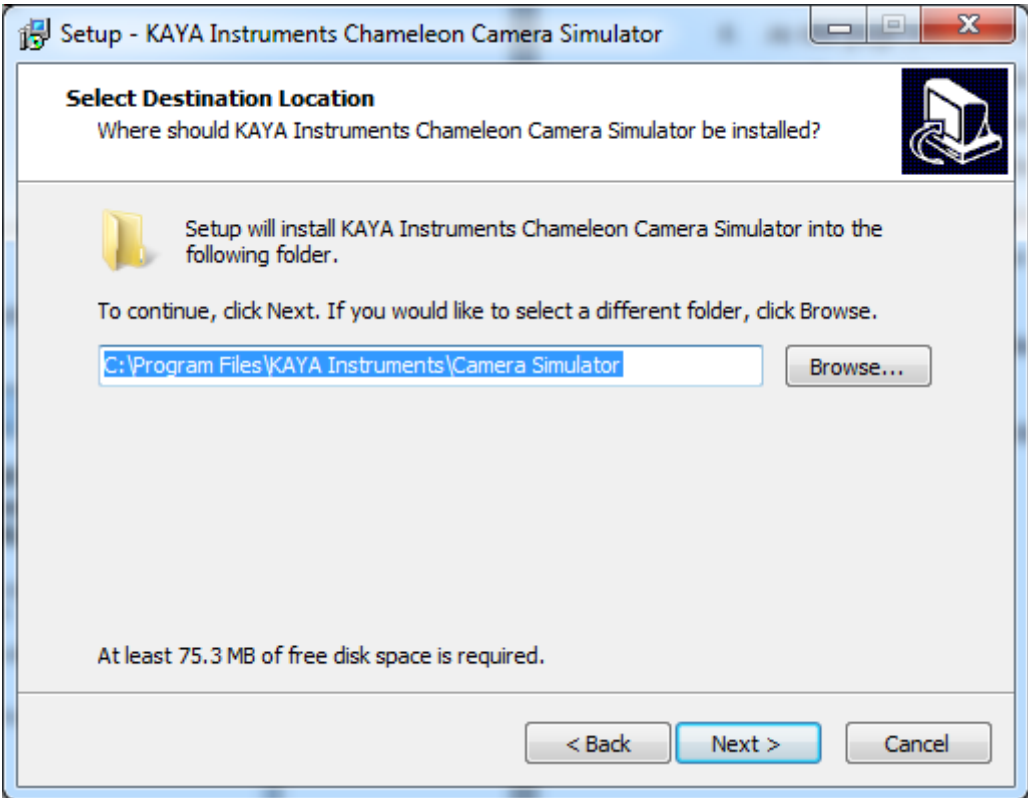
Setup - KAYA Instruments Chameleon Camera Simulator

Select Destination Location
Where should KAYA Instruments Chameleon Camera Simulator be installed?

Setup will install KAYA Instruments Chameleon Camera Simulator into the following folder.

To continue, click Next. If you would like to select a different folder, click Browse.

C:\Program Files\KAYA Instruments\Camera Simulator

Browse...

At least 75.3 MB of free disk space is required.

< Back

Next >

Cancel